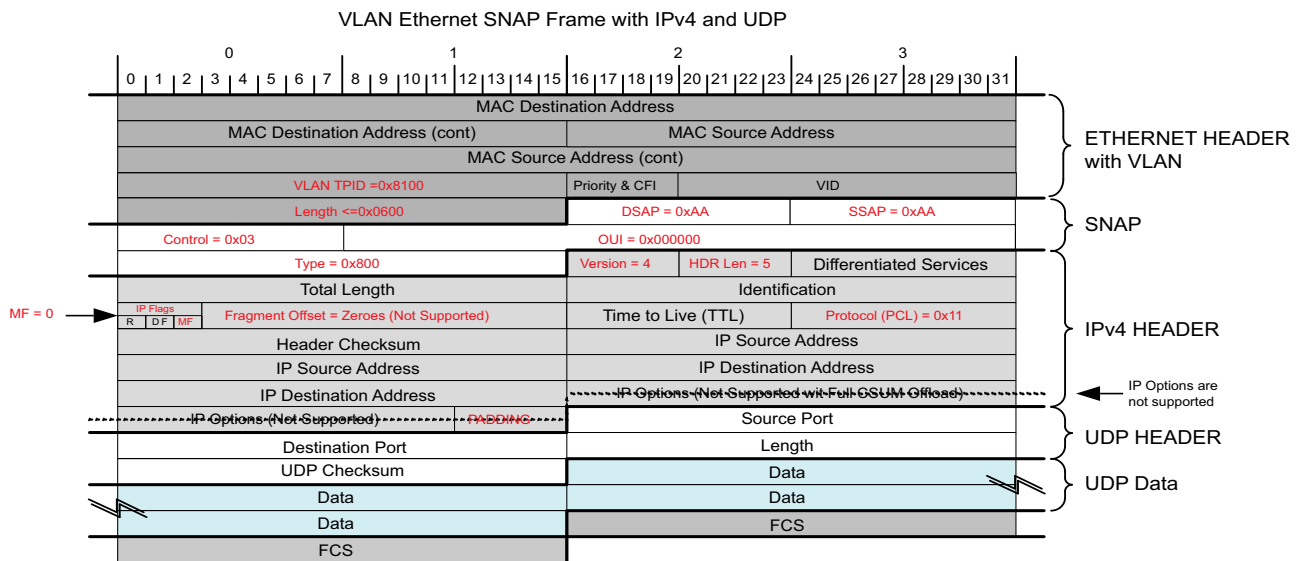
VLAN Ethernet SNAP Frame with IPv4 and UDP

0 1 2 3

0 1 2 3 4 5 6 7 8 9 10 11 12 13 14 15 16 17 18 19 20 21 22 23 24 25 26 27 28 29 30 31

MAC Destination Address

MAC Destination Address (cont) | MAC Source Address

MAC Source Address (cont)

VLAN TPID =0x8100 | Priority & CFI | VID

ETHERNET HEADER with VLAN

Length <=0x0600 | DSAP = 0xAA | SSAP = 0xAA

Control = 0x03 | OUI = 0x000000

SNAP

Type = 0x800 | Version = 4 | HDR Len = 5 | Differentiated Services

Total Length | Identification

MF = 0

IP Flags R DF MF | Fragment Offset = Zeroes (Not Supported) | Time to Live (TTL) | Protocol (PCL) = 0x11

Header Checksum | IP Source Address

IP Source Address | IP Destination Address

IP Destination Address | IP Options (Not Supported wit Full CSUM Offload)

IPv4 HEADER

IP Options are not supported

IP Options (Not Supported) | PADDING | Source Port

Destination Port | Length

UDP HEADER

UDP Checksum | Data

Data | Data

UDP Data

Data | FCS

FCS